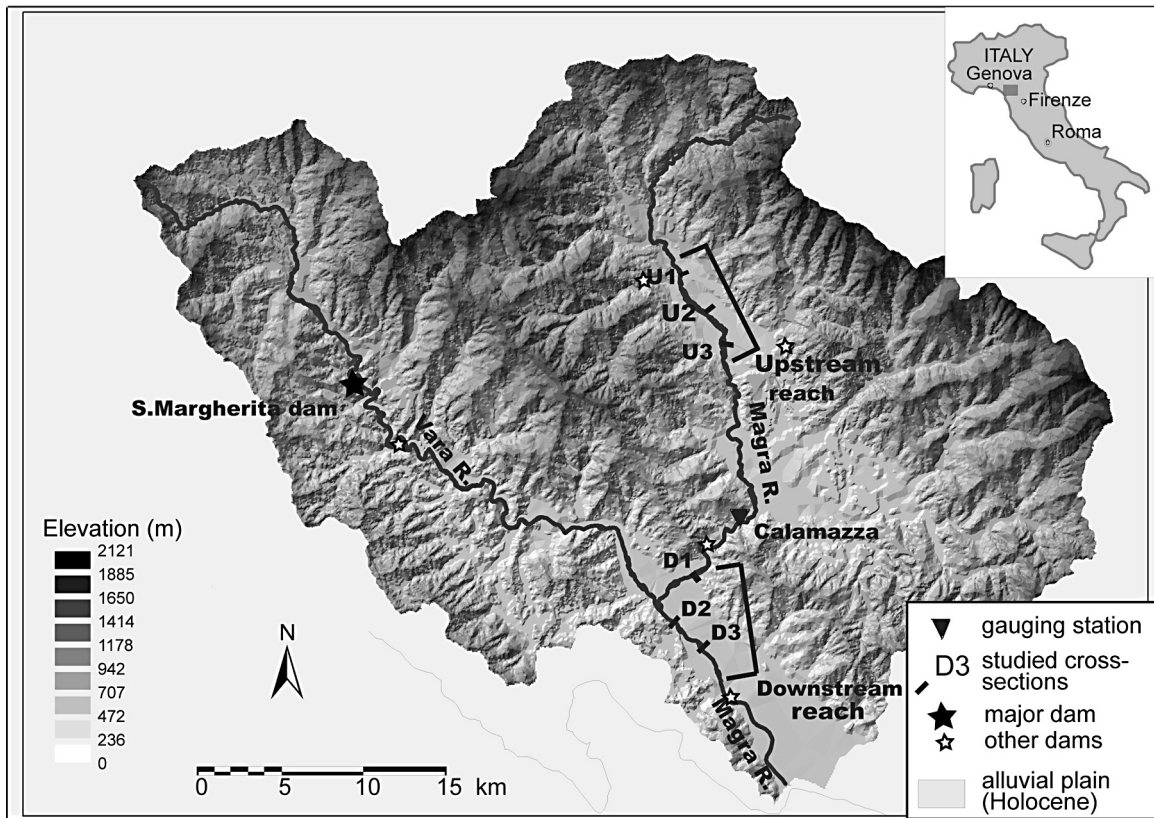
ITALY
Genova
Firenze
Roma

U1
U2
U3
Upstream reach
Magra R.
S.Margherita dam
Vara R.
Calamazza
D1
D2
D3
Downstream reach
Magra R.

Elevation (m)
2121
1885
1650
1414
1178
942
707
472
236
0

N

0 5 10 15 km

gauging station
D3 studied cross-sections
major dam
other dams
alluvial plain (Holocene)